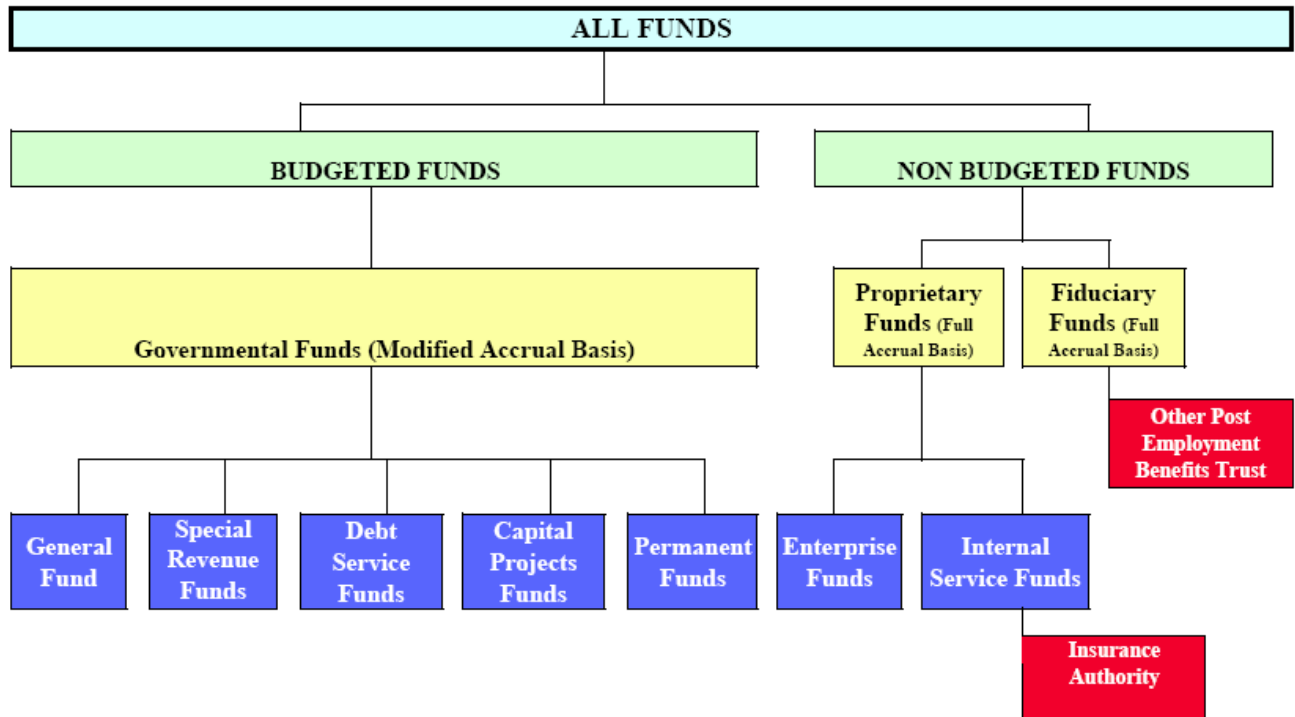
ALL FUNDS

BUDGETED FUNDS

NON BUDGETED FUNDS

Governmental Funds (Modified Accrual Basis)

Proprietary Funds (Full Accrual Basis)

Fiduciary Funds (Full Accrual Basis)

Other Post Employment Benefits Trust

General Fund

Special Revenue Funds

Debt Service Funds

Capital Projects Funds

Permanent Funds

Enterprise Funds

Internal Service Funds

Insurance Authority